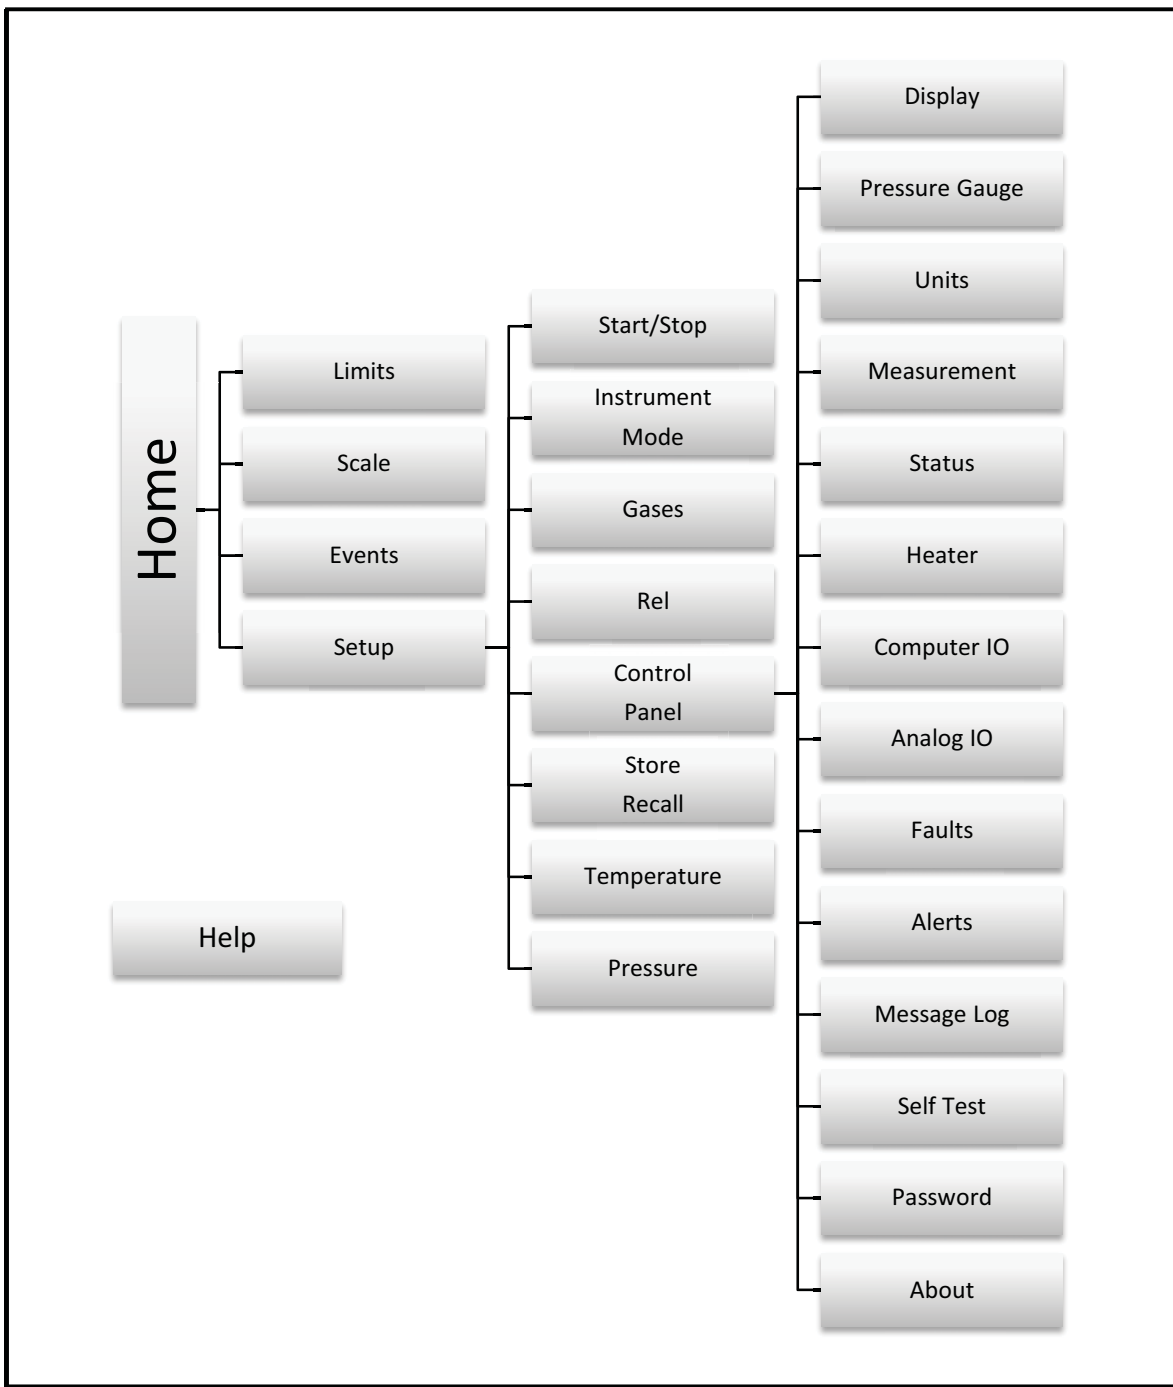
Home

Limits

Scale

Events

Setup

Start/Stop

Instrument Mode

Gases

Rel

Control Panel

Store Recall

Temperature

Pressure

Display

Pressure Gauge

Units

Measurement

Status

Heater

Computer IO

Analog IO

Faults

Alerts

Message Log

Self Test

Password

About

Help